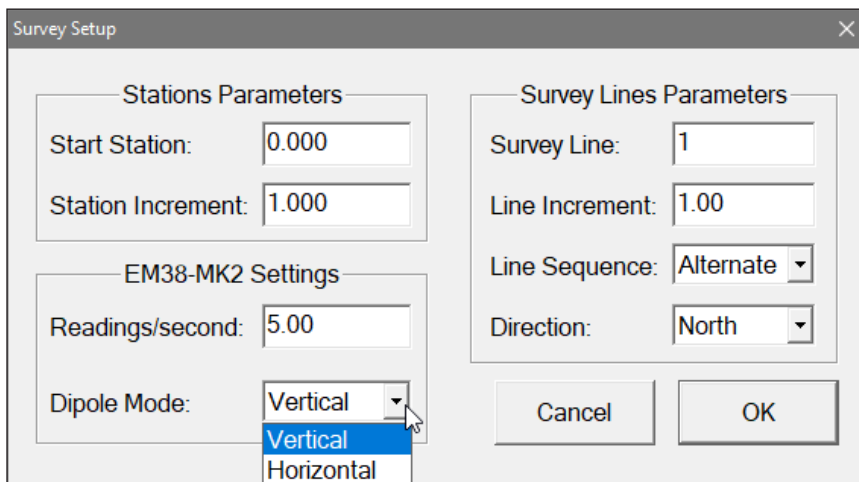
Survey Setup

Stations Parameters

Start Station: 0.000

Station Increment: 1.000

EM38-MK2 Settings

Readings/second: 5.00

Dipole Mode: Vertical

Vertical
Horizontal

Survey Lines Parameters

Survey Line: 1

Line Increment: 1.00

Line Sequence: Alternate

Direction: North

Cancel

OK